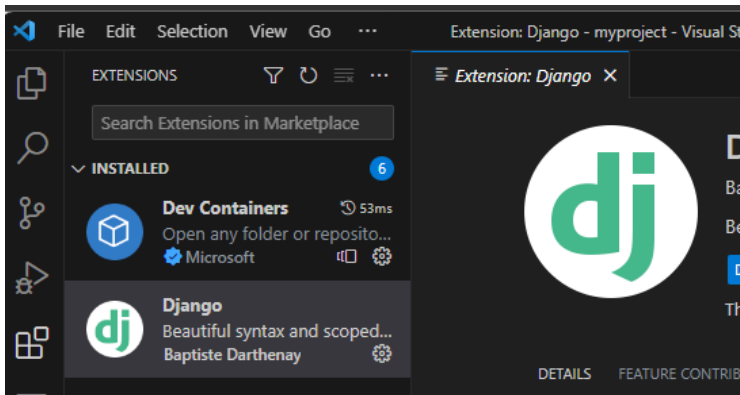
File Edit Selection View Go ···

Extension: Django - myproject - Visual St

EXTENSIONS

Search Extensions in Marketplace

INSTALLED 6

Dev Containers 53ms
Open any folder or reposito...
Microsoft

Django
Beautiful syntax and scoped...
Baptiste Darthenay

Extension: Django ×

dj

D
Ba
Be
D
Th

DETAILS FEATURE CONTRIB